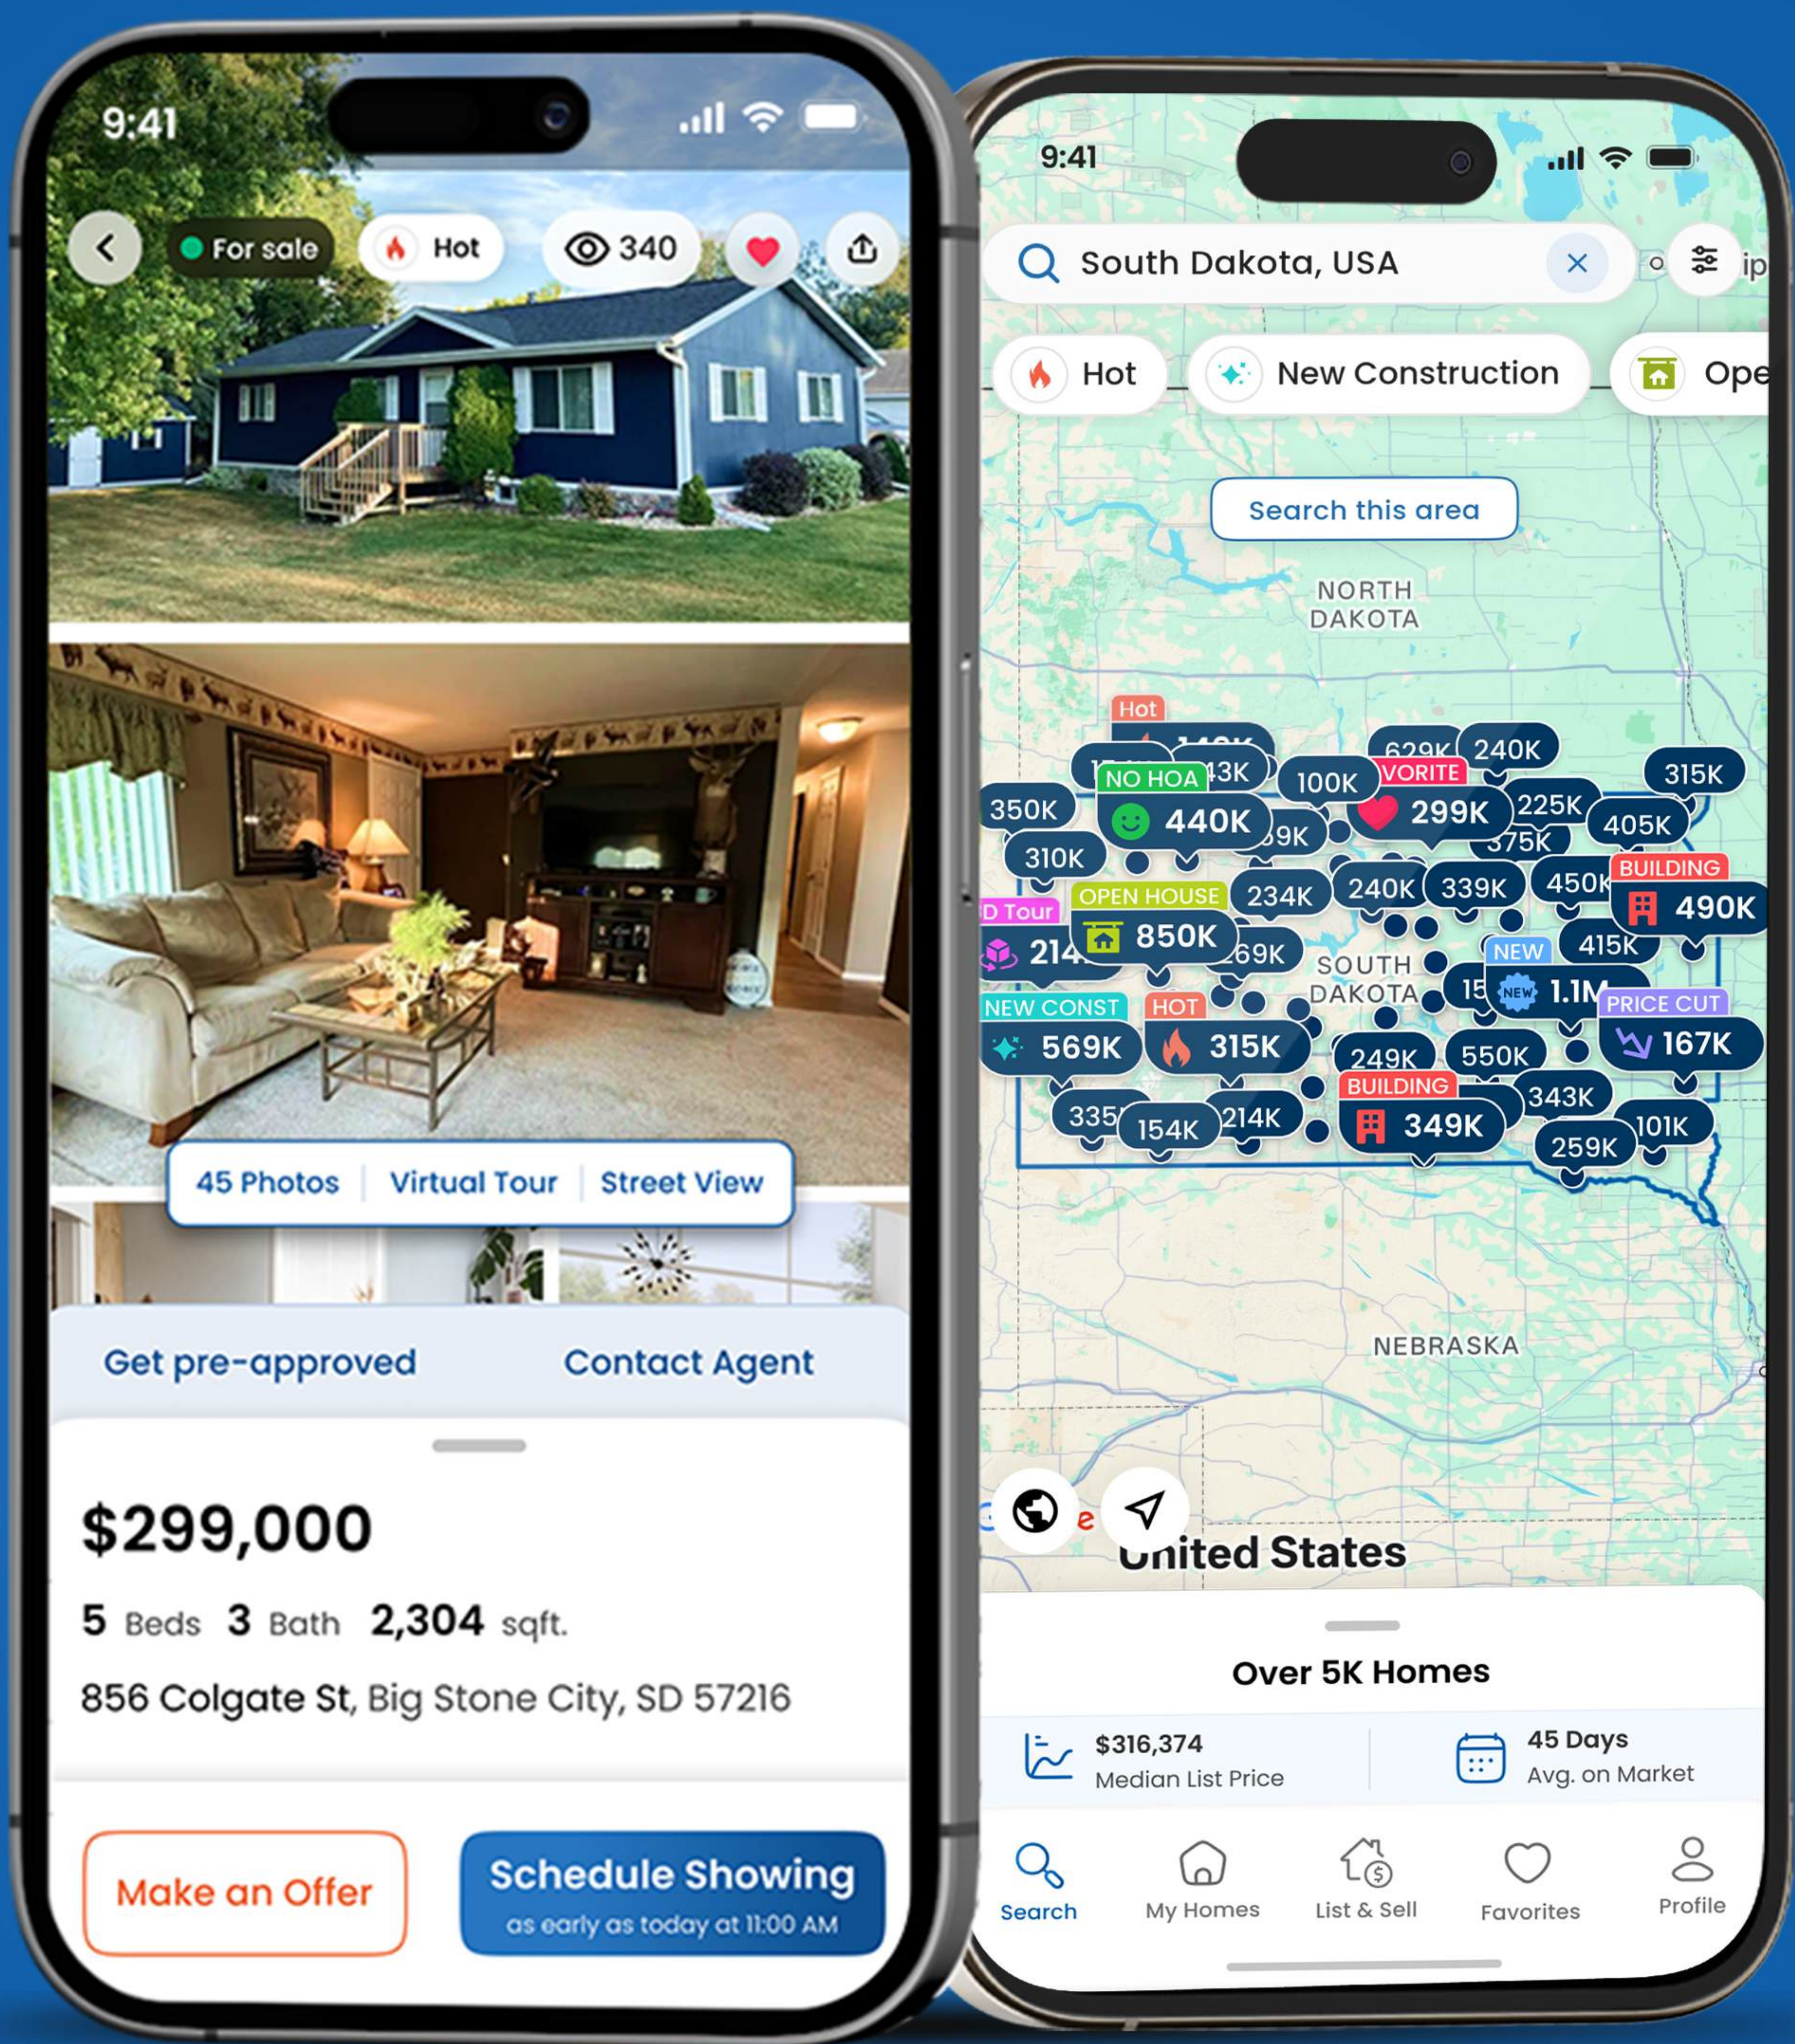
9:41

For sale
Hot
340

45 Photos
Virtual Tour
Street View

Get pre-approved
Contact Agent

$299,000

5 Beds 3 Bath 2,304 sqft.

856 Colgate St, Big Stone City, SD 57216

Make an Offer
Schedule Showing
as early as today at 11:00 AM

9:41

South Dakota, USA

Hot
New Construction
Ope

Search this area

NORTH DAKOTA

Hot
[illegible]
629K
240K
315K
NO HOA
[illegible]3K
100K
VORITE
350K
440K
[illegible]9K
299K
225K
405K
310K
375K
D Tour
OPEN HOUSE
234K
240K
339K
450K
BUILDING
490K
214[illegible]
850K
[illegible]69K
SOUTH DAKOTA
NEW
415K
15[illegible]
1.1M
NEW CONST
HOT
PRICE CUT
569K
315K
249K
550K
167K
BUILDING
343K
335
154K
214K
349K
101K
259K

NEBRASKA

United States

Over 5K Homes

$316,374
Median List Price
45 Days
Avg. on Market

Search
My Homes
List & Sell
Favorites
Profile